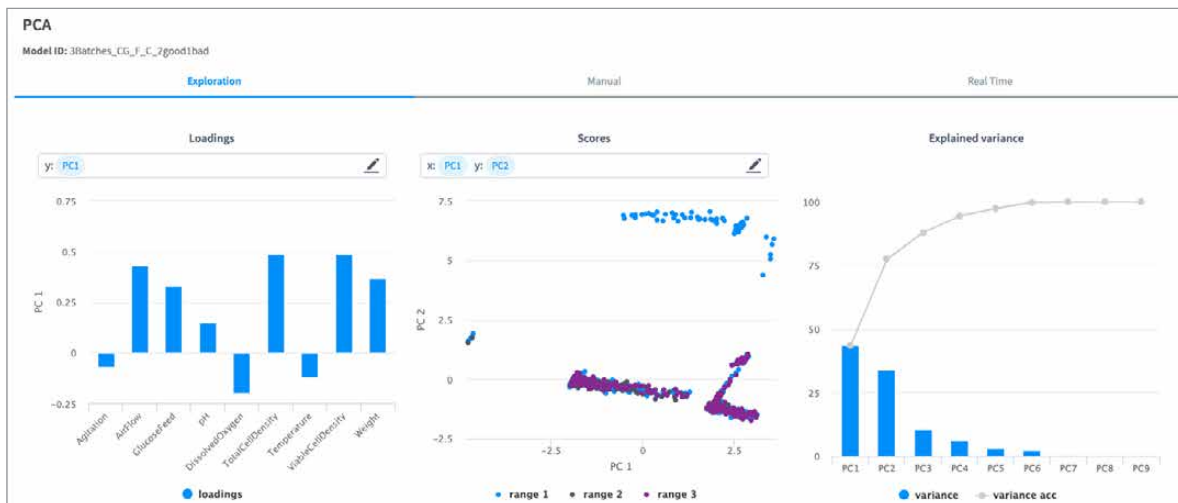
PCA

Model ID: 3Batches_CG_F_C_2good1bad

Exploration | Manual | Real Time

Loadings

y: PC1

0.75
0.5
0.25
0
-0.25

PC 1

Agitation
AirFlow
GlucoseFeed
pH
DissolvedOxygen
TotalCellDensity
Temperature
ViableCellDensity
Weight

loadings

Scores

x: PC1 y: PC2

7.5
5
2.5
0
-2.5

PC 2

-2.5
0
2.5

PC 1

range 1 range 2 range 3

Explained variance

100
75
50
25
0

PC1 PC2 PC3 PC4 PC5 PC6 PC7 PC8 PC9

variance variance acc